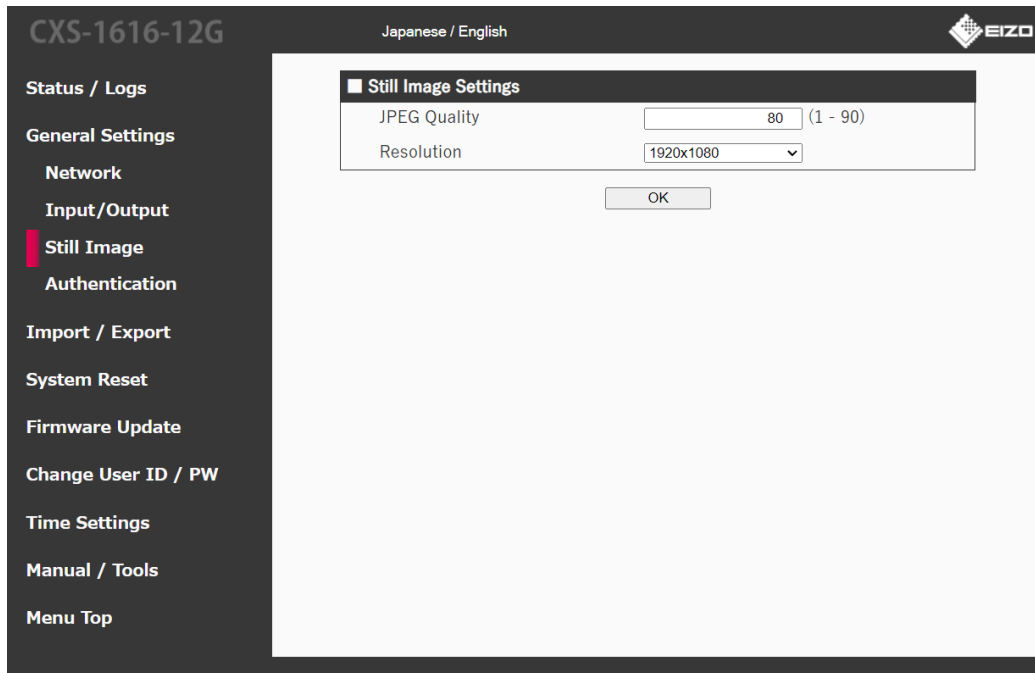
CXS-1616-12G

Japanese / English

EIZO

Status / Logs

General Settings

Network

Input/Output

Still Image

Authentication

Import / Export

System Reset

Firmware Update

Change User ID / PW

Time Settings

Manual / Tools

Menu Top

Still Image Settings

| | |
|---|---|
| JPEG Quality | 80 (1 - 90) |
| Resolution | 1920x1080 |

OK